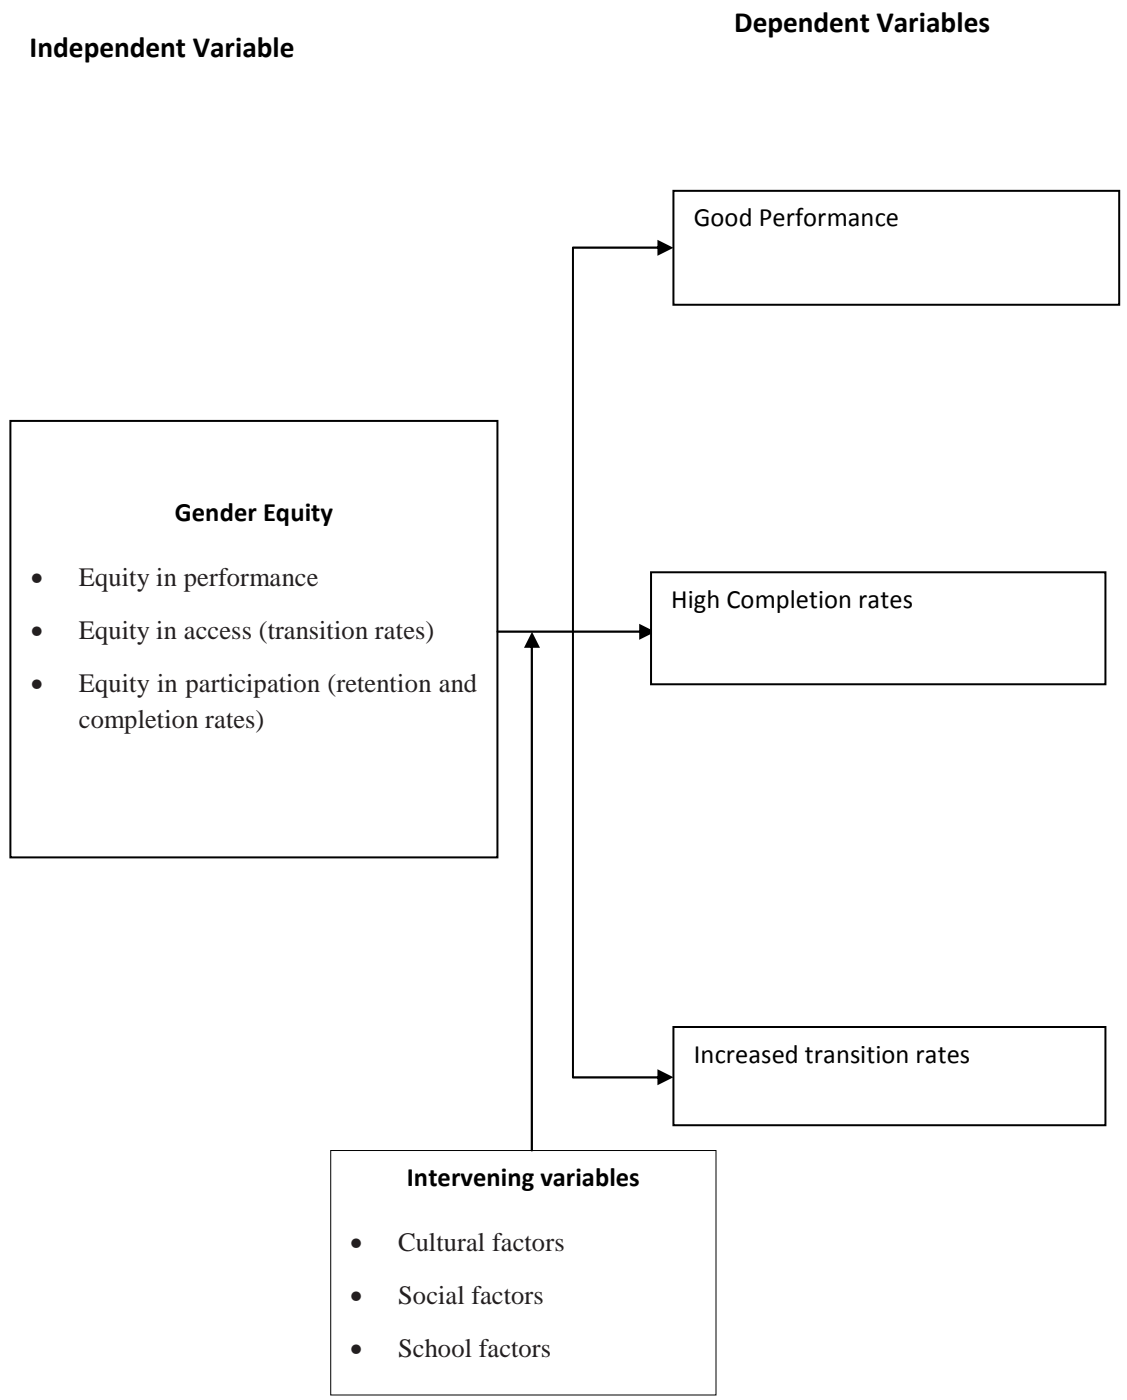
Independent Variable

Dependent Variables

Good Performance

Gender Equity

- Equity in performance
- Equity in access (transition rates)
- Equity in participation (retention and completion rates)

High Completion rates

Increased transition rates

Intervening variables

- Cultural factors
- Social factors
- School factors